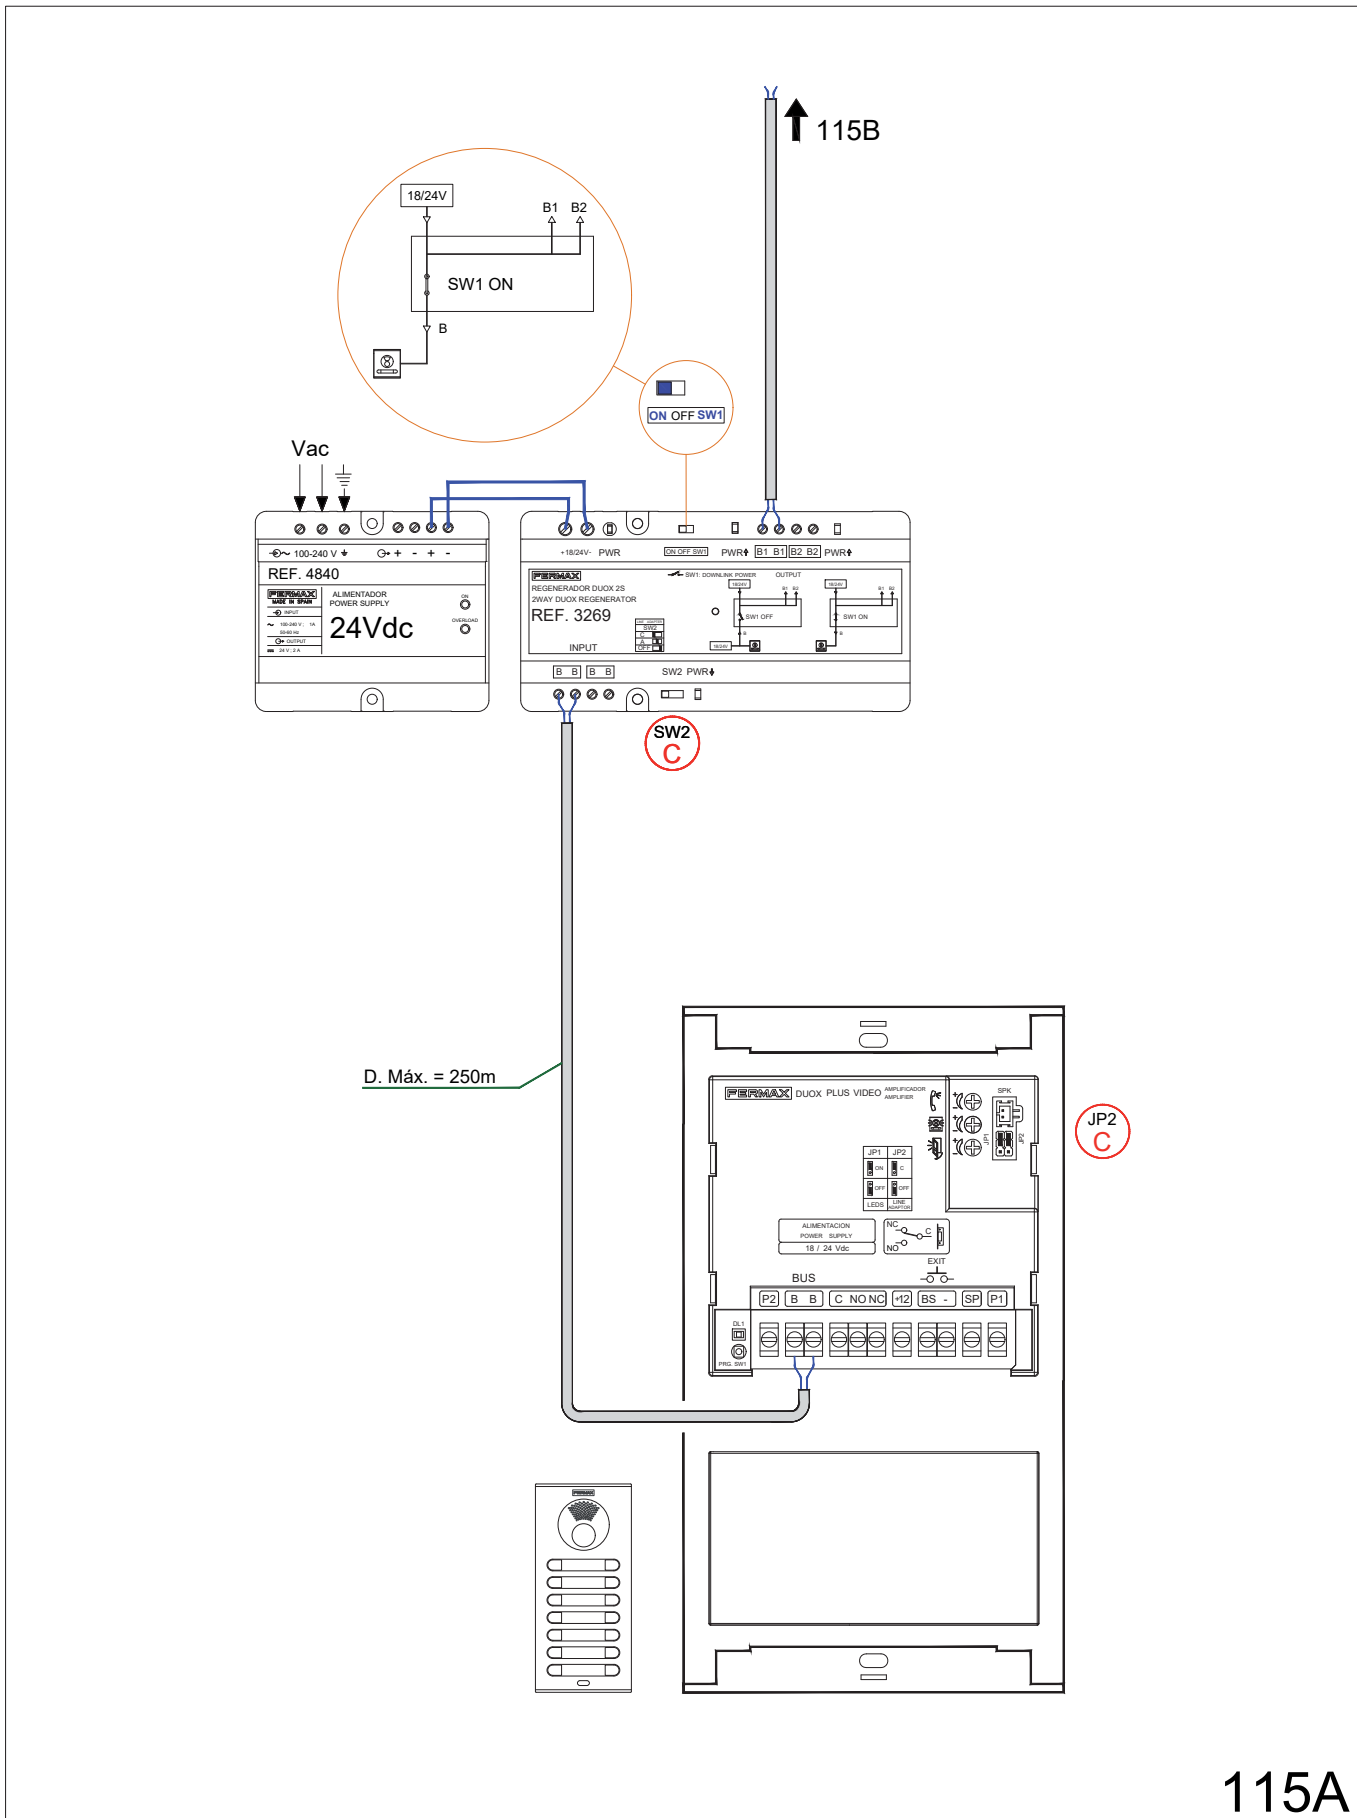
115B

18/24V
B1 B2
SW1 ON
B

ON OFF SW1

Vac

100-240 V
+ - + -
REF. 4840
FERMAX
MADE IN SPAIN
ALIMENTADOR
POWER SUPPLY
INPUT
100-240 V~ 1A
50-60 Hz
OUTPUT
24 V : 2 A
24Vdc
ON
OVERLOAD

+18/24V- PWR
ON OFF SW1
PWR B1 B1 B2 B2 PWR
FERMAX
SW1: DOWNLINK POWER
OUTPUT
REGENERADOR DUOX 2S
2WAY DUOX REGENERATOR
REF. 3269
18/24V
B1 B2
SW1 OFF
SW1 ON
B
SW2
C
A
OFF
INPUT
18/24V
B B B B
SW2 PWR

SW2
C

D. Máx. = 250m

FERMAX DUOX PLUS VIDEO AMPLIFICADOR AMPLIFIER
SPK
JP1
JP2
JP1 JP2
ON C
OFF OFF
LEDS LINE ADAPTOR
ALIMENTACION
POWER SUPPLY
18 / 24 Vdc
NC
C
NO
EXIT
BUS
P2 B B C NO NC +12 BS - SP P1
DL1
PRG SW1

JP2
C

FERMAX

115A